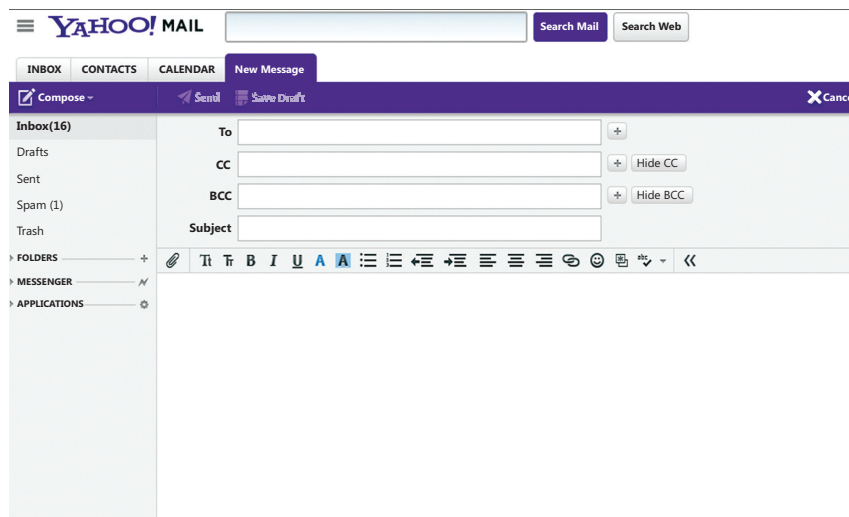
YAHOO! MAIL

Search Mail
Search Web

INBOX
CONTACTS
CALENDAR
New Message

Compose
Send
Save Draft
Canc

Inbox(16)
Drafts
Sent
Spam (1)
Trash
FOLDERS
MESSENGER
APPLICATIONS

To
CC
Hide CC
BCC
Hide BCC
Subject

Tt Tт B I U A A